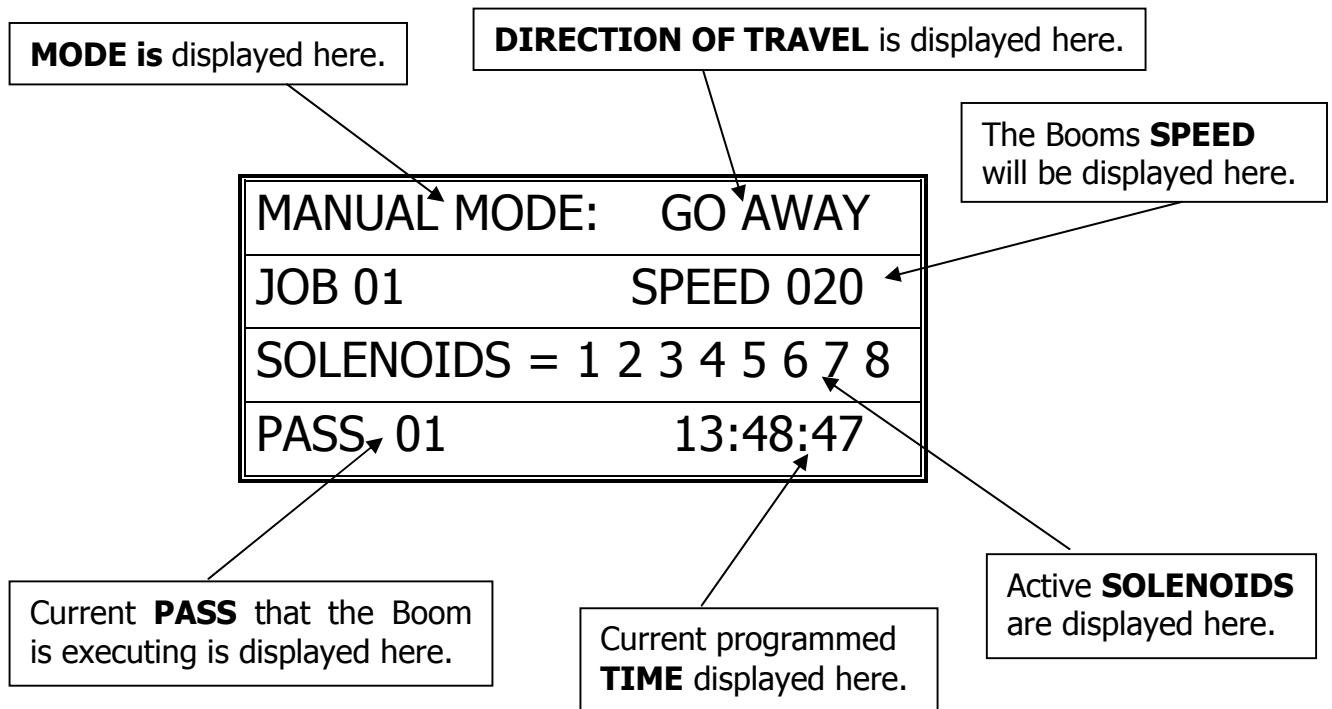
MODE is displayed here.

DIRECTION OF TRAVEL is displayed here.

The Booms SPEED will be displayed here.

| MANUAL MODE: GO AWAY |
|---|
| JOB 01 SPEED 020 |
| SOLENOIDS = 1 2 3 4 5 6 7 8 |
| PASS 01 13:48:47 |

Current PASS that the Boom is executing is displayed here.

Current programmed TIME displayed here.

Active SOLENOIDS are displayed here.